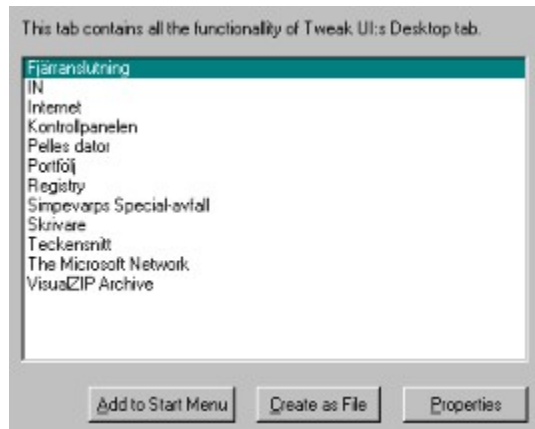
This tab contains all the functionality of Tweak UI:s Desktop tab.

Fjärranslutning
IN
Internet
Kontrollpanelen
Pelles dator
Portfölj
Registry
Simpevarps Special-avfall
Skrivare
Teckensnitt
The Microsoft Network
VisualZIP Archive

Add to Start Menu
Create as File
Properties